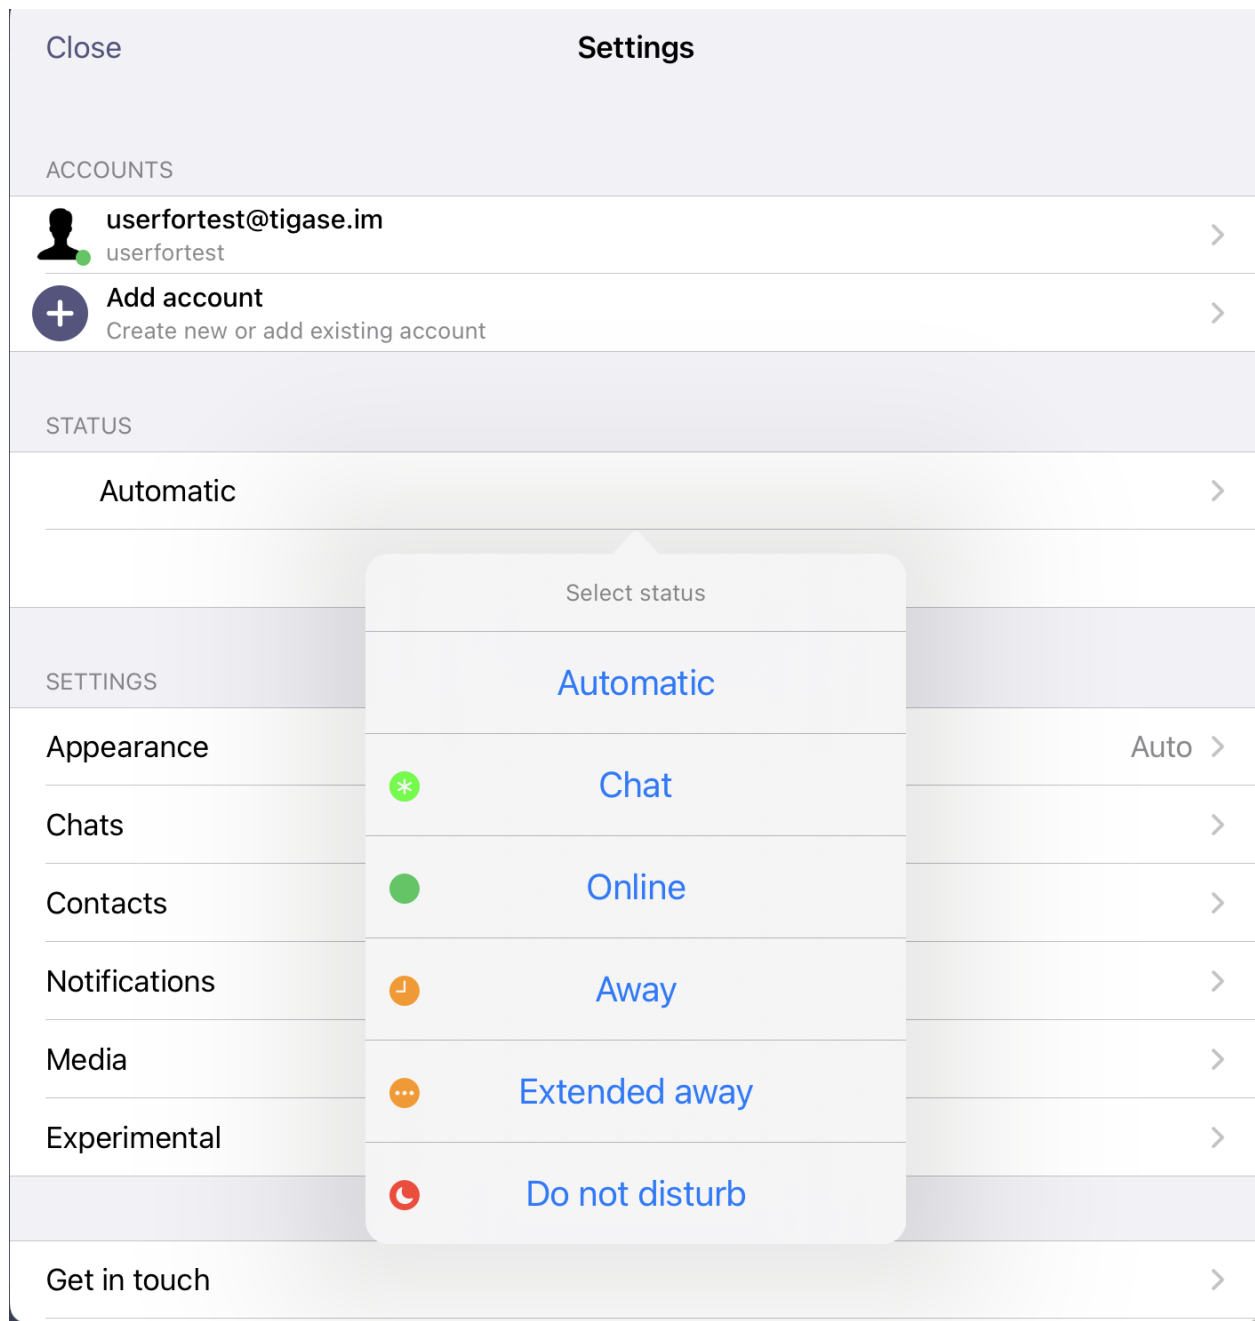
Close

Settings

ACCOUNTS

userfortest@tigase.im
userfortest

Add account
Create new or add existing account

STATUS

Automatic

SETTINGS

Appearance

Auto

Chats

Contacts

Notifications

Media

Experimental

Get in touch

Select status

Automatic

Chat

Online

Away

Extended away

Do not disturb